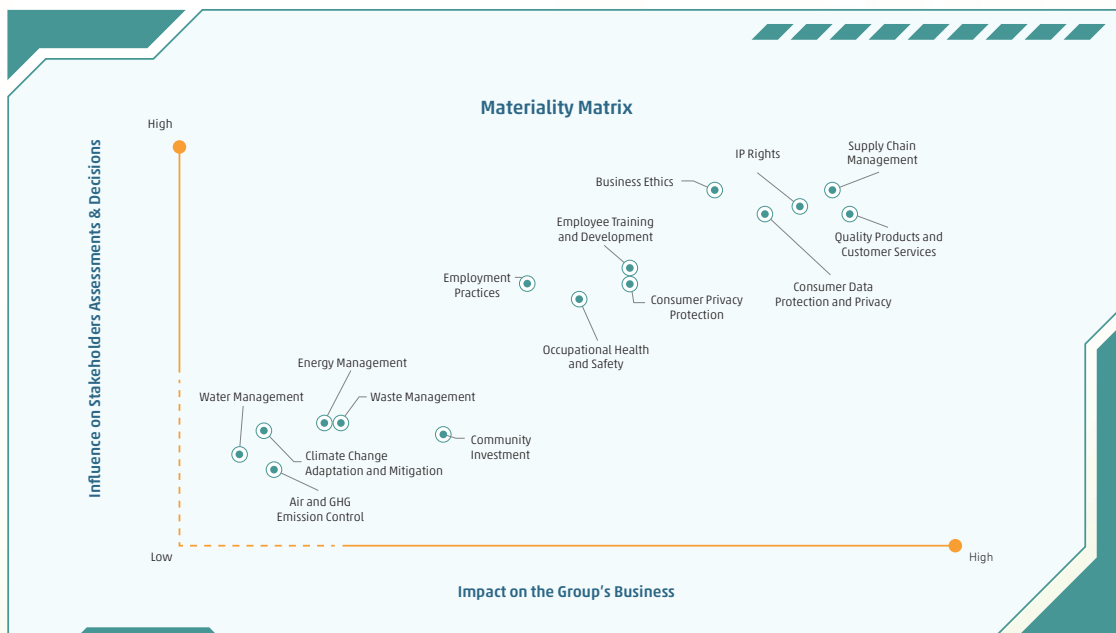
Materiality Matrix

High

Influence on Stakeholders Assessments & Decisions

Low

High

Impact on the Group's Business

Business Ethics

IP Rights

Supply Chain Management

Quality Products and Customer Services

Consumer Data Protection and Privacy

Employee Training and Development

Consumer Privacy Protection

Employment Practices

Occupational Health and Safety

Energy Management

Water Management

Waste Management

Climate Change Adaptation and Mitigation

Community Investment

Air and GHG Emission Control